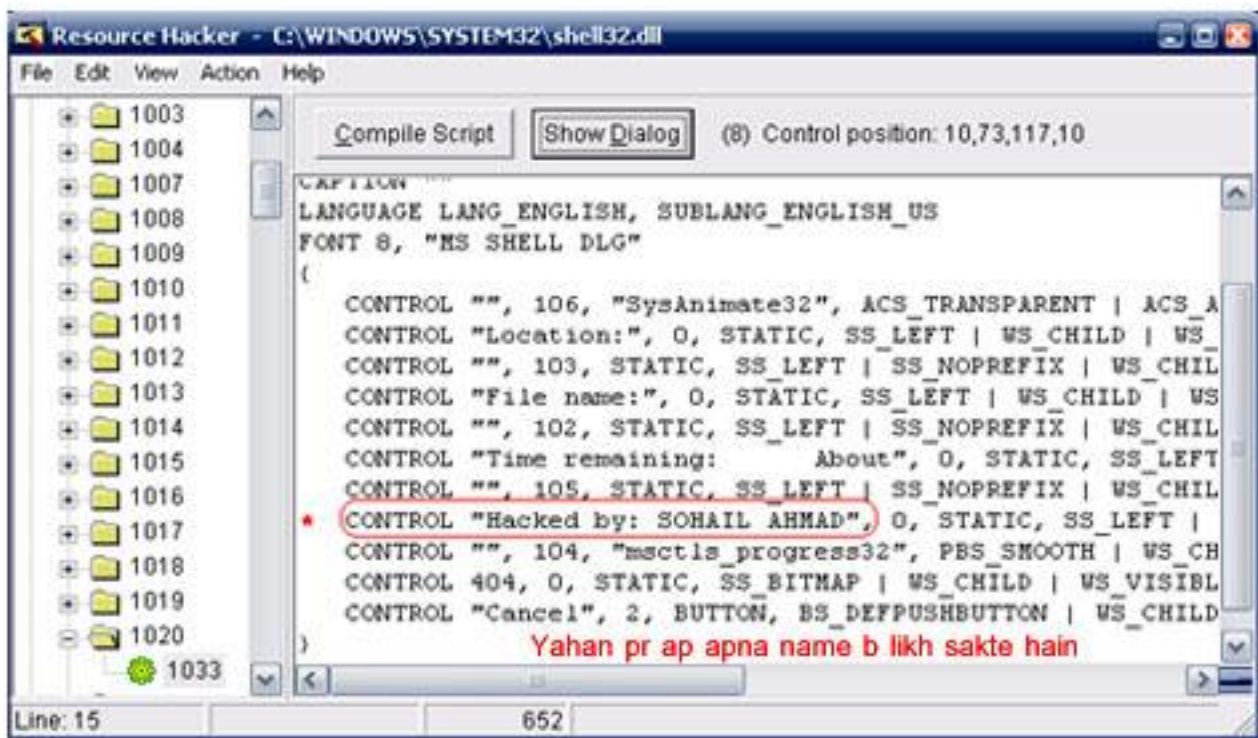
Resource Hacker - C:\WINDOWS\SYSTEM32\shell32.dll

File Edit View Action Help

1003
1004
1007
1008
1009
1010
1011
1012
1013
1014
1015
1016
1017
1018
1019
1020
1033

Compile Script
Show Dialog
(8) Control position: 10,73,117,10

CAPTION ""
LANGUAGE LANG_ENGLISH, SUBLANG_ENGLISH_US
FONT 8, "MS SHELL DLG"
{
CONTROL "", 106, "SysAnimate32", ACS_TRANSPARENT | ACS_A
CONTROL "Location:", 0, STATIC, SS_LEFT | WS_CHILD | WS_
CONTROL "", 103, STATIC, SS_LEFT | SS_NOPREFIX | WS_CHIL
CONTROL "File name:", 0, STATIC, SS_LEFT | WS_CHILD | WS
CONTROL "", 102, STATIC, SS_LEFT | SS_NOPREFIX | WS_CHIL
CONTROL "Time remaining: About", 0, STATIC, SS_LEFT
CONTROL "", 105, STATIC, SS_LEFT | SS_NOPREFIX | WS_CHIL
* CONTROL "Hacked by: SOHAIL AHMAD", 0, STATIC, SS_LEFT |
CONTROL "", 104, "msctls_progress32", PBS_SMOOTH | WS_CH
CONTROL 404, 0, STATIC, SS_BITMAP | WS_CHILD | WS_VISIBL
CONTROL "Cancel", 2, BUTTON, BS_DEFPUSHBUTTON | WS_CHILD
}

Yahan pr ap apna name b likh sakte hain

Line: 15
652